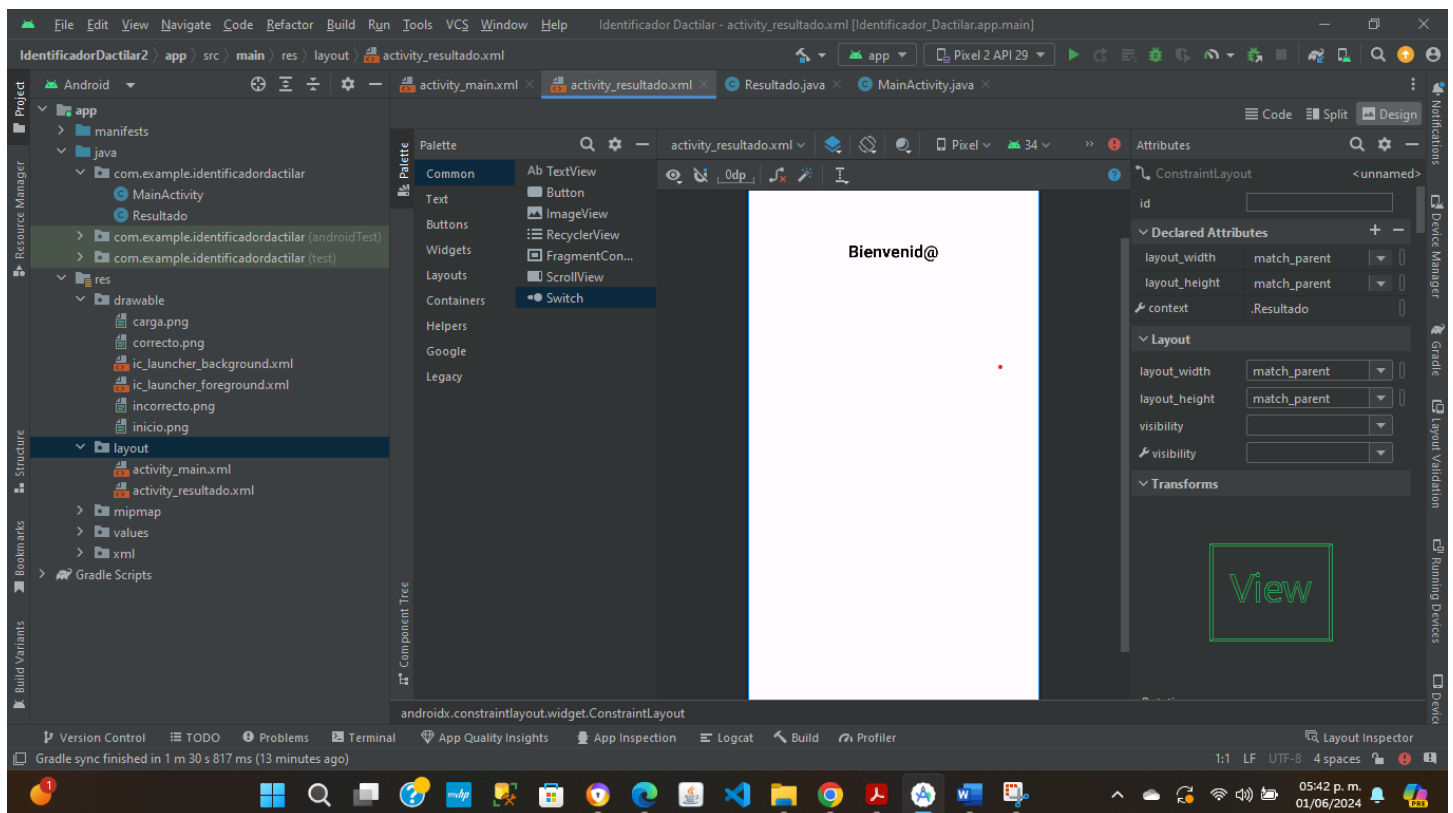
File Edit View Navigate Code Refactor Build Run Tools VCS Window Help Identificador Dactilar - activity_resultado.xml [Identificador_Dactilar.app.main]

IdentificadorDactilar2 〉 app 〉 src 〉 main 〉 res 〉 layout 〉 activity_resultado.xml

app ▾ Pixel 2 API 29 ▾

Project

Android ▾

app
manifests
java
com.example.identificadordactilar
MainActivity
Resultado
com.example.identificadordactilar (androidTest)
com.example.identificadordactilar (test)
res
drawable
carga.png
correcto.png
ic_launcher_background.xml
ic_launcher_foreground.xml
incorrecto.png
inicio.png
layout
activity_main.xml
activity_resultado.xml
mipmap
values
xml
Gradle Scripts

Resource Manager
Structure
Bookmarks
Build Variants

activity_main.xml × activity_resultado.xml × Resultado.java × MainActivity.java ×

Code Split Design

Palette

Palette
Common
Text
Buttons
Widgets
Layouts
Containers
Helpers
Google
Legacy

Ab TextView
Button
ImageView
RecyclerView
FragmentCon...
ScrollView
Switch

Component Tree

activity_resultado.xml ▾ Pixel ▾ 34 ▾

0dp

Bienvenid@

Attributes
ConstraintLayout <unnamed>
id
Declared Attributes
layout_width match_parent
layout_height match_parent
context .Resultado
Layout
layout_width match_parent
layout_height match_parent
visibility
visibility
Transforms

View

Notifications
Device Manager
Gradle
Layout Validation
Running Devices
Device

androidx.constraintlayout.widget.ConstraintLayout

Version Control TODO Problems Terminal App Quality Insights App Inspection Logcat Build Profiler Layout Inspector

Gradle sync finished in 1 m 30 s 817 ms (13 minutes ago)

1:1 LF UTF-8 4 spaces

05:42 p. m.
01/06/2024